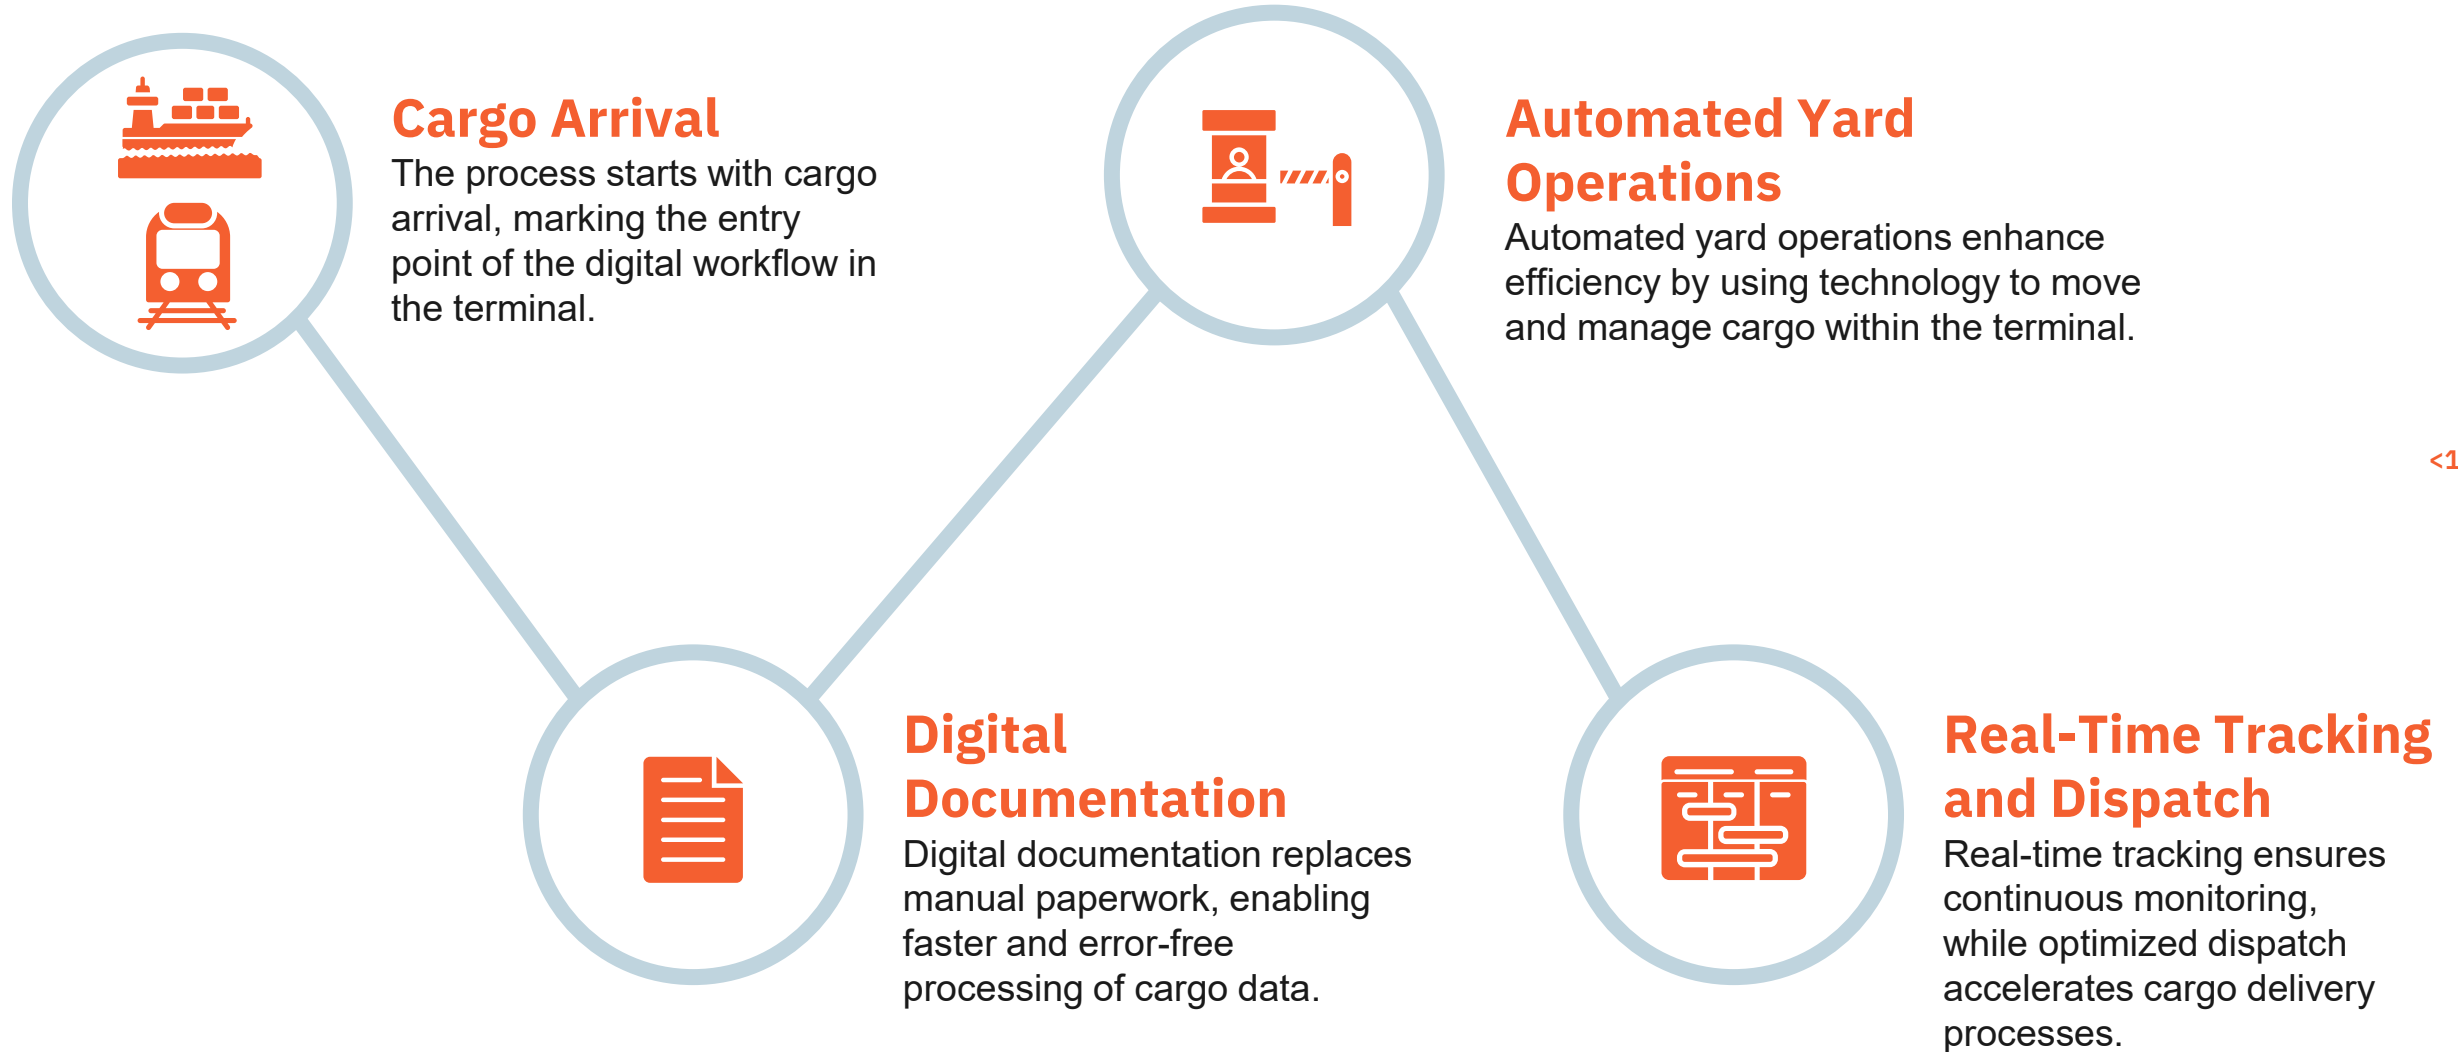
Cargo Arrival
The process starts with cargo arrival, marking the entry point of the digital workflow in the terminal.

Automated Yard Operations
Automated yard operations enhance efficiency by using technology to move and manage cargo within the terminal.

<1

Digital Documentation
Digital documentation replaces manual paperwork, enabling faster and error-free processing of cargo data.

Real-Time Tracking and Dispatch
Real-time tracking ensures continuous monitoring, while optimized dispatch accelerates cargo delivery processes.